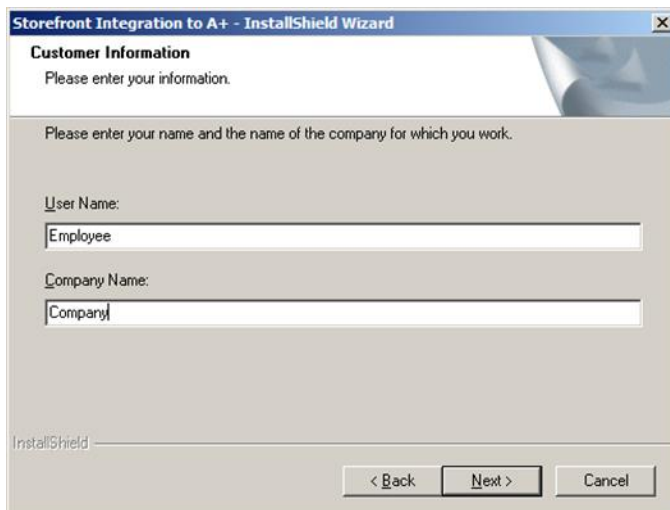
Storefront Integration to A+ - InstallShield Wizard

×

Customer Information

Please enter your information.

Please enter your name and the name of the company for which you work.

User Name:

Employee

Company Name:

Company

InstallShield

< Back

Next >

Cancel